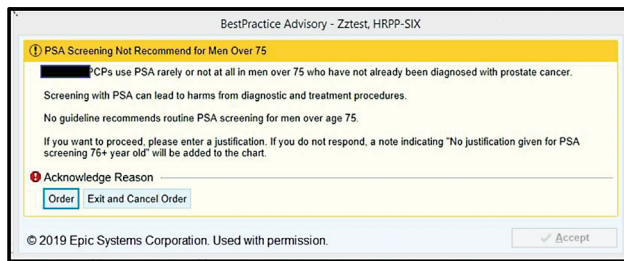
BestPractice Advisory - Zztest, HRPP-SIX

PSA Screening Not Recommend for Men Over 75

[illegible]PCPs use PSA rarely or not at all in men over 75 who have not already been diagnosed with prostate cancer.

Screening with PSA can lead to harms from diagnostic and treatment procedures.

No guideline recommends routine PSA screening for men over age 75.

If you want to proceed, please enter a justification. If you do not respond, a note indicating "No justification given for PSA screening 76+ year old" will be added to the chart.

Acknowledge Reason

Order | Exit and Cancel Order

© 2019 Epic Systems Corporation. Used with permission.

Accept